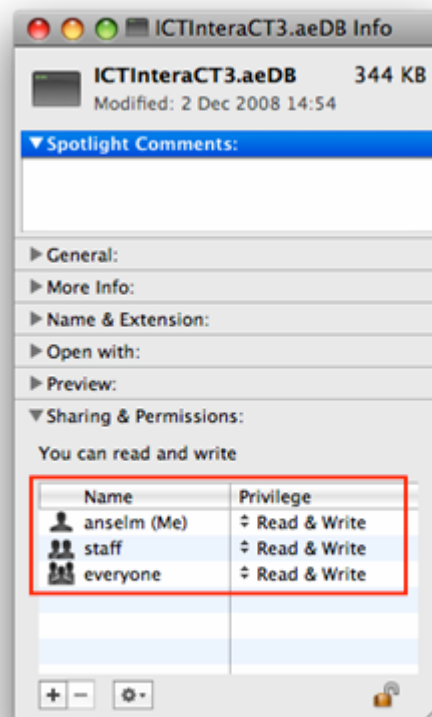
ICTInteraCT3.aeDB Info

ICTInteraCT3.aeDB 344 KB
Modified: 2 Dec 2008 14:54

▼Spotlight Comments:

▶General:
▶More Info:
▶Name & Extension:
▶Open with:
▶Preview:
▼Sharing & Permissions:

You can read and write

| Name | Privilege |
|---|---|
| anselm (Me) | Read & Write |
| staff | Read & Write |
| everyone | Read & Write |

+ −